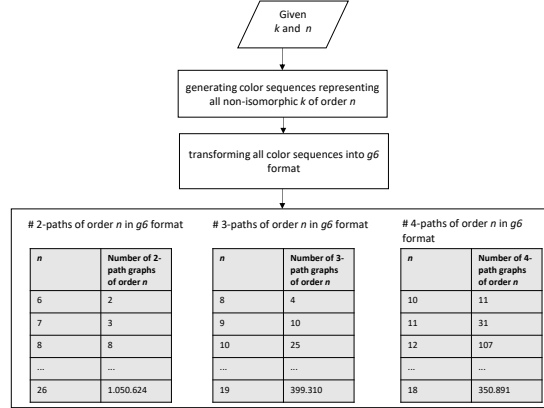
Given $k$ and $n$

generating color sequences representing all non-isomorphic $k$ of order $n$

transforming all color sequences into $g6$ format

# 2-paths of order $n$ in $g6$ format

| $n$ | Number of 2-path graphs of order $n$ |
|---|---|
| 6 | 2 |
| 7 | 3 |
| 8 | 8 |
| ... | ... |
| 26 | 1.050.624 |

# 3-paths of order $n$ in $g6$ format

| $n$ | Number of 3-path graphs of order $n$ |
|---|---|
| 8 | 4 |
| 9 | 10 |
| 10 | 25 |
| ... | ... |
| 19 | 399.310 |

# 4-paths of order $n$ in $g6$ format

| $n$ | Number of 4-path graphs of order $n$ |
|---|---|
| 10 | 11 |
| 11 | 31 |
| 12 | 107 |
| ... | ... |
| 18 | 350.891 |